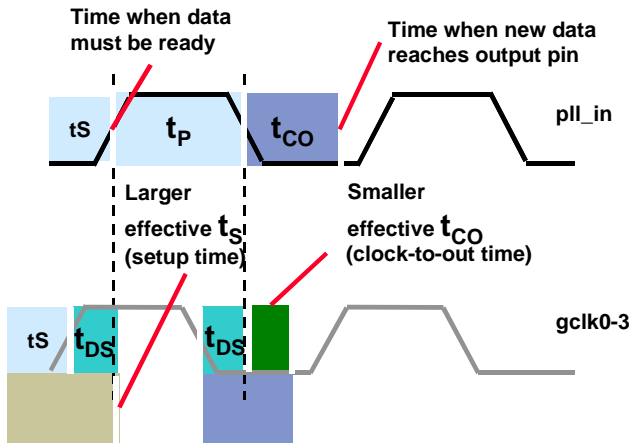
Time when data must be ready

Time when new data reaches output pin

tS

$t_P$

$t_{CO}$

pll_in

Larger effective $t_S$ (setup time)

Smaller effective $t_{CO}$ (clock-to-out time)

tS

$t_{DS}$

$t_{DS}$

gclk0-3